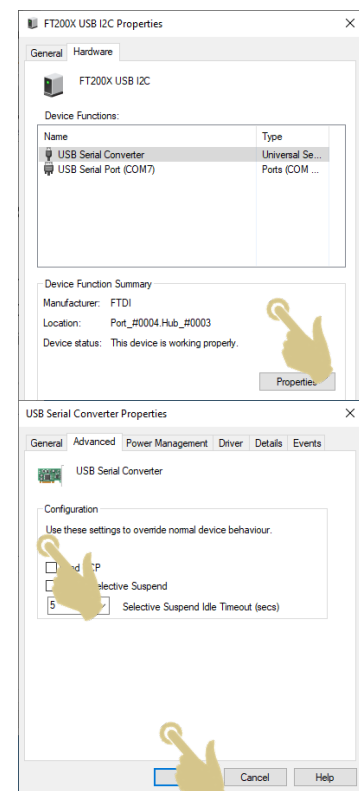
FT200X USB I2C Properties

General Hardware

FT200X USB I2C

Device Functions:

| Name | Type |
|---|---|
| USB Serial Converter | Universal Se... |
| USB Serial Port (COM7) | Ports (COM ... |

Device Function Summary

Manufacturer: FTDI

Location: Port_#0004.Hub_#0003

Device status: This device is working properly.

Properties

USB Serial Converter Properties

General Advanced Power Management Driver Details Events

USB Serial Converter

Configuration

Use these settings to override normal device behaviour.

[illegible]d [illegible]P

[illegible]elective Suspend

5 Selective Suspend Idle Timeout (secs)

Cancel Help